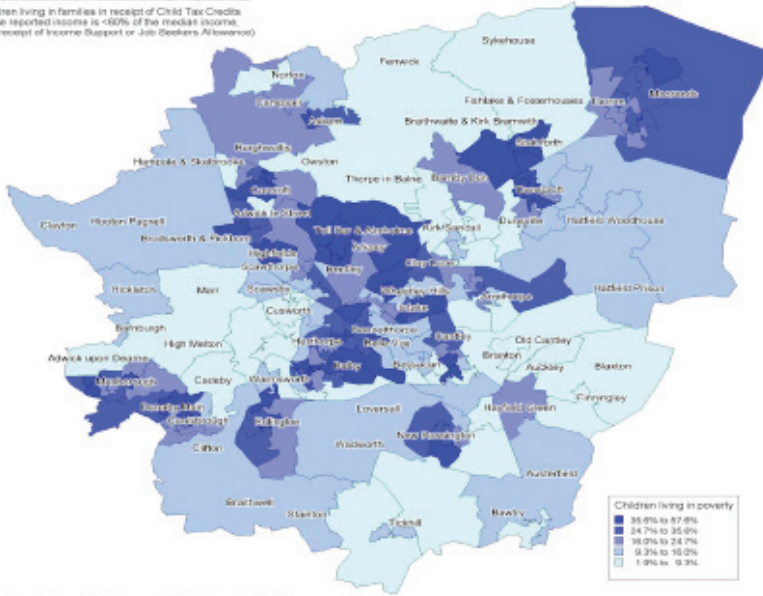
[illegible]dren living in families in receipt of Child Tax Credits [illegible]e reported income is <60% of the median income, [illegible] receipt of Income Support or Job Seekers Allowance)

Sykehouse
Fenwick
Moorends
Norton
Thorne
Fishlake & Fosterhouses
Campsall
Askern
Braithwaite & Kirk Bramwith
Stainforth
Burghwallis
Hampole & Skelbrooke
Owston
Thorpe in Balne
Barnby Dun
Dunsville
Carcroft
Hatfield Woodhouse
Clayton
Hooton Pagnell
Adwick le Street
Kirk Sandall
Toll Bar & Skelbrooke
Brodsworth & Pickburn
Bentley
Highfields
Scawthorpe
Edenthorpe
Wheatley Hills
Hickleton
Scawsby
Hatfield Prison
Marr
Cusworth
Intake
Armthorpe
Barnburgh
Balby
Cantley
High Melton
Old Cantley
Adwick upon Dearne
Branton
Blaxton
Cadeby
Auckley
Mexborough
Warmsworth
Finningley
Denaby Main
Conisbrough
Hayfield Green
Loversall
Edlington
Clifton
Wadworth
New Rossington
Austerfield
Braithwell
Stainton
Bawtry
Tickhill

Children living in poverty
35.6% to 57.6%
24.7% to 35.6%
16.0% to 24.7%
9.3% to 16.0%
1.0% to 9.3%